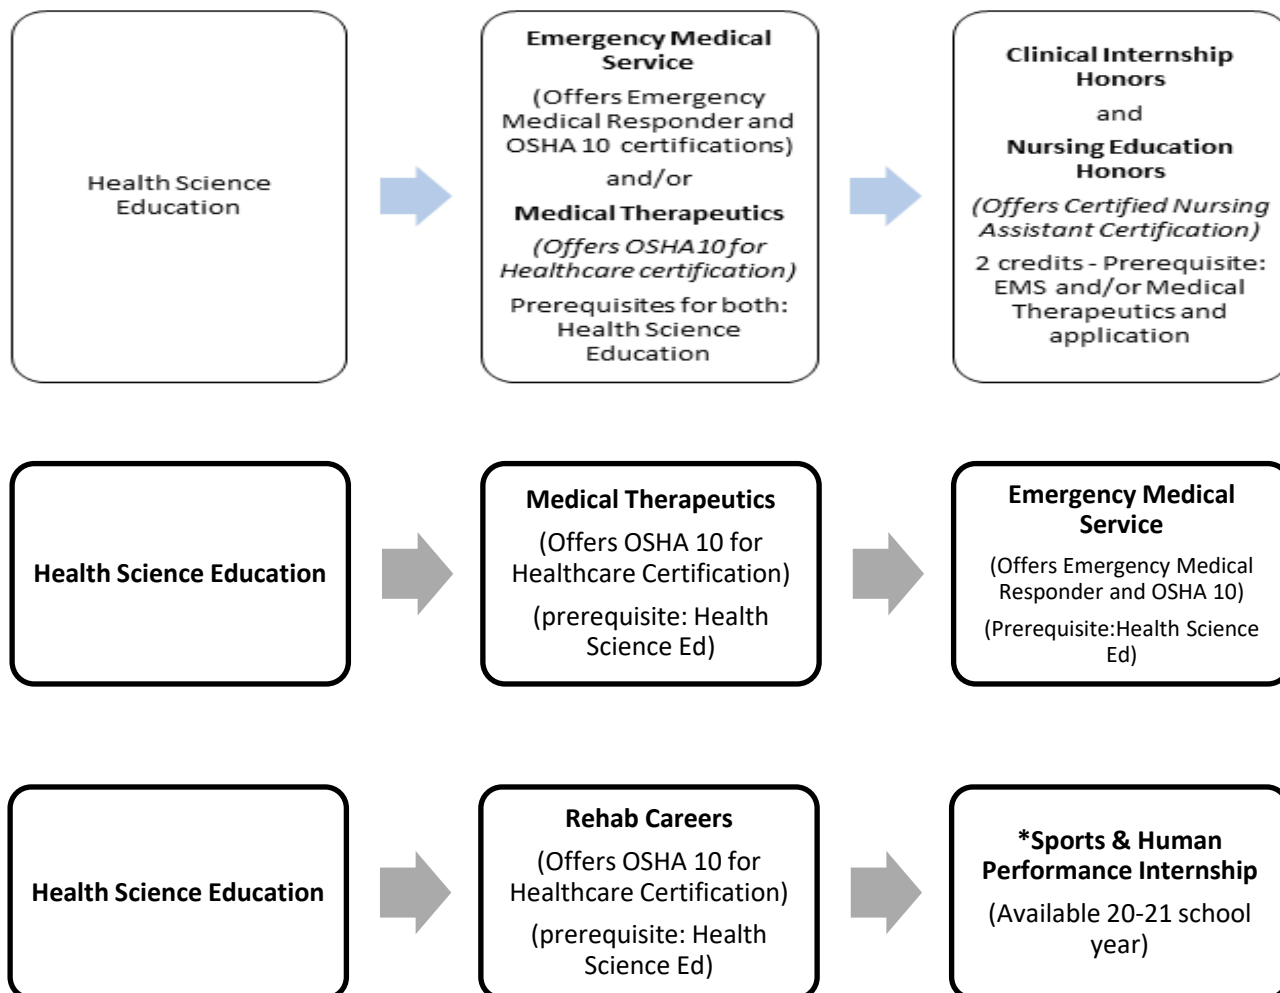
Health Science Education

**Emergency Medical Service**

(Offers Emergency Medical Responder and OSHA 10 certifications)

and/or

**Medical Therapeutics**

*(Offers OSHA 10 for Healthcare certification)*

Prerequisites for both: Health Science Education

**Clinical Internship Honors**

and

**Nursing Education Honors**

*(Offers Certified Nursing Assistant Certification)*

2 credits - Prerequisite: EMS and/or Medical Therapeutics and application

**Health Science Education**

**Medical Therapeutics**

(Offers OSHA 10 for Healthcare Certification)

(prerequisite: Health Science Ed)

**Emergency Medical Service**

(Offers Emergency Medical Responder and OSHA 10)

(Prerequisite:Health Science Ed)

**Health Science Education**

**Rehab Careers**

(Offers OSHA 10 for Healthcare Certification)

(prerequisite: Health Science Ed)

**\*Sports & Human Performance Internship**

(Available 20-21 school year)